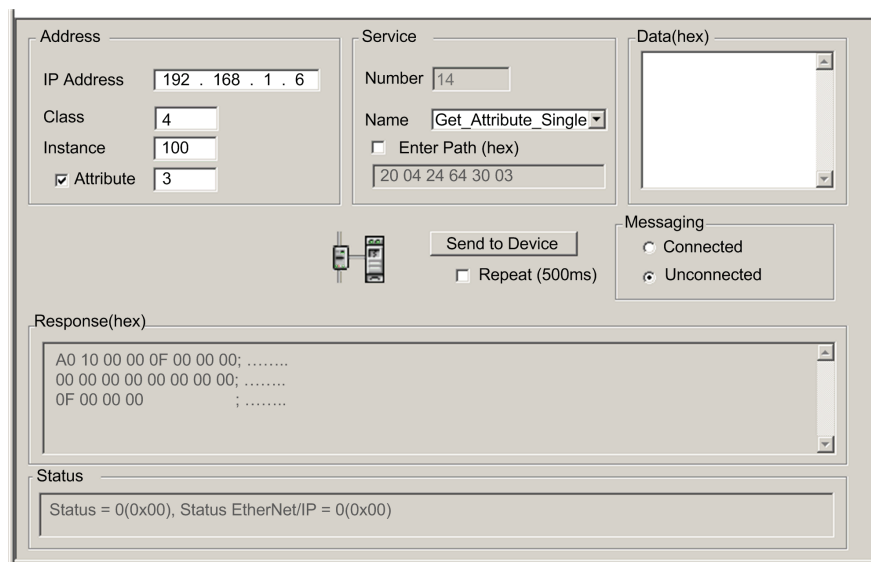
Address

IP Address 192 . 168 . 1 . 6

Class 4

Instance 100

☑ Attribute 3

Service

Number 14

Name Get_Attribute_Single

☐ Enter Path (hex)

20 04 24 64 30 03

Data(hex)

Send to Device

☐ Repeat (500ms)

Messaging

○ Connected

◉ Unconnected

Response(hex)

A0 10 00 00 0F 00 00 00; ……..
00 00 00 00 00 00 00 00; ……..
0F 00 00 00 ; ……..

Status

Status = 0(0x00), Status EtherNet/IP = 0(0x00)